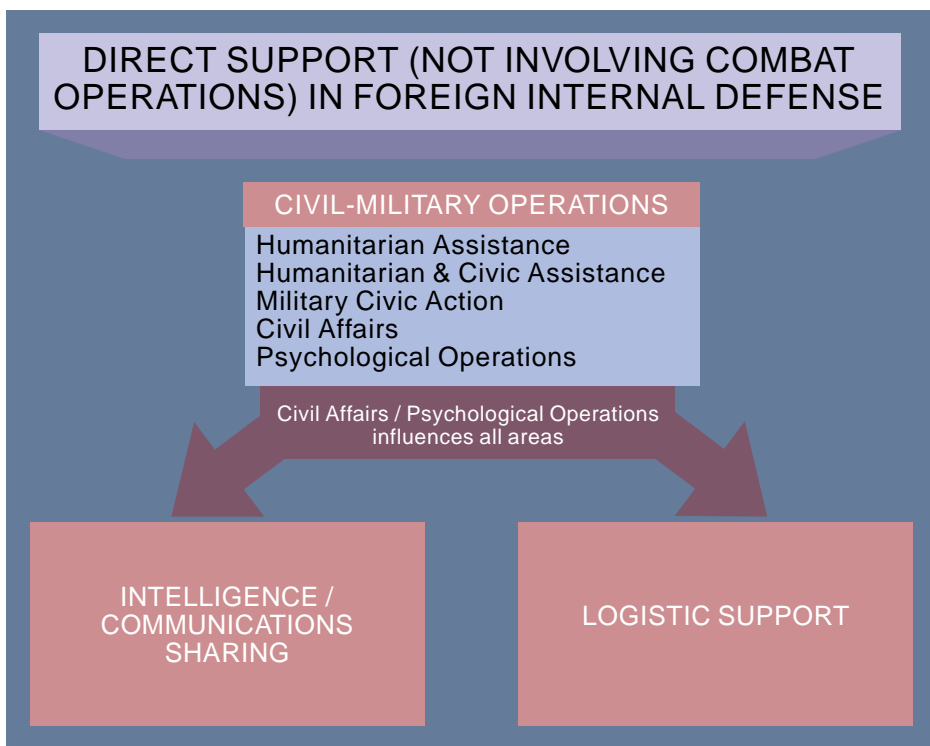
DIRECT SUPPORT (NOT INVOLVING COMBAT OPERATIONS) IN FOREIGN INTERNAL DEFENSE

CIVIL-MILITARY OPERATIONS

Humanitarian Assistance
Humanitarian & Civic Assistance
Military Civic Action
Civil Affairs
Psychological Operations

Civil Affairs / Psychological Operations influences all areas

INTELLIGENCE / COMMUNICATIONS SHARING

LOGISTIC SUPPORT